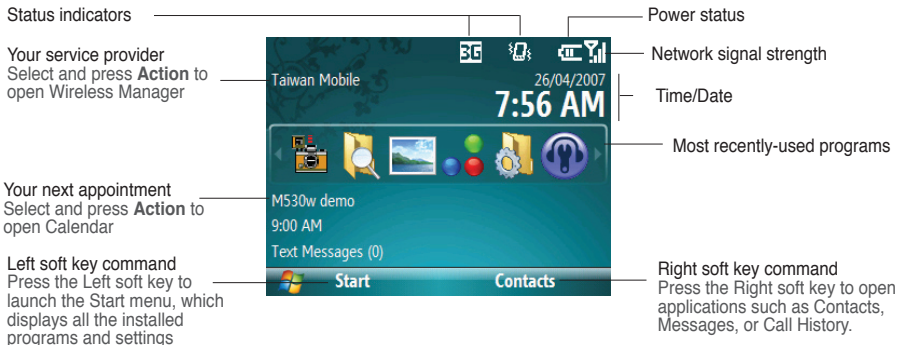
Status indicators

Power status

Your service provider
Select and press **Action** to open Wireless Manager

Network signal strength

3G

Taiwan Mobile

26/04/2007

7:56 AM

Time/Date

Most recently-used programs

Your next appointment
Select and press **Action** to open Calendar

M530w demo

9:00 AM

Text Messages (0)

Left soft key command
Press the Left soft key to launch the Start menu, which displays all the installed programs and settings

Start

Contacts

Right soft key command
Press the Right soft key to open applications such as Contacts, Messages, or Call History.